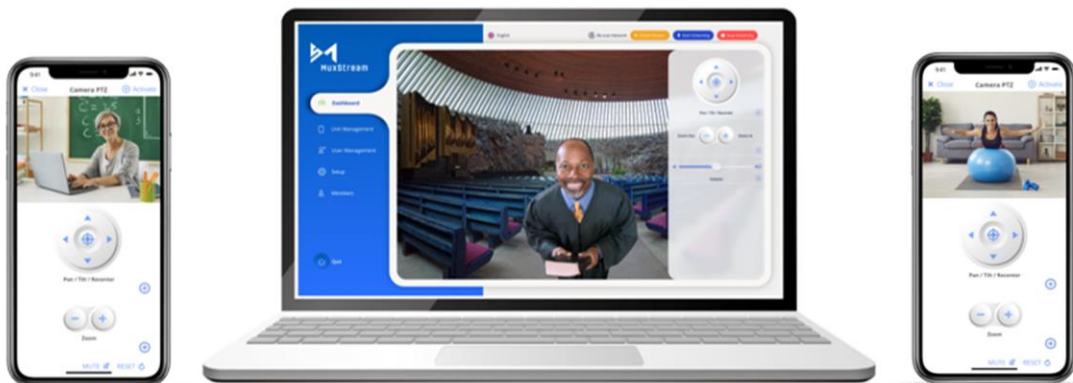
9:41

Close Camera PTZ Activate

Pan / Tilt / Recenter

Zoom

MUTE RESET

MuxStream

English

Dashboard

Unit Management

User Management

Setup

Members

Quit

Pan / Tilt / Recenter

Zoom Out Zoom In

9:41

Close Camera PTZ Activate

Pan / Tilt / Recenter

Zoom

MUTE RESET